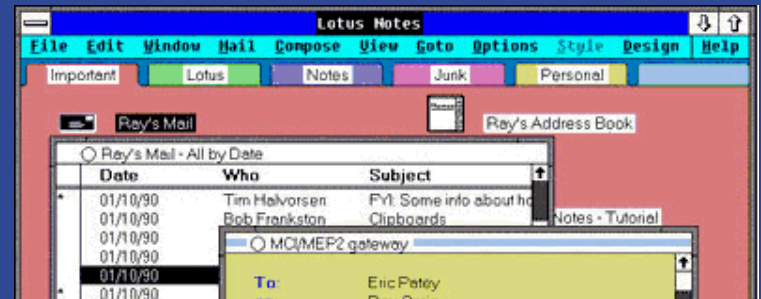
Lotus Notes

File Edit Window Mail Compose View Goto Options Style Design Help

Important Lotus Notes Junk Personal

Ray's Mail

Ray's Address Book

Ray's Mail - All by Date

| | Date | Who | Subject |
|---|---|---|---|
| * | 01/10/90 | Tim Halvorsen | FYI: Some info about ho |
| | 01/10/90 | Bob Frankston | Clipboards |
| | 01/10/90 | | |
| | 01/10/90 | | |
| | 01/10/90 | | |
| * | 01/10/90 | | |

Notes - Tutorial

MCI/MEF2 gateway

To: Eric Patey

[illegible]